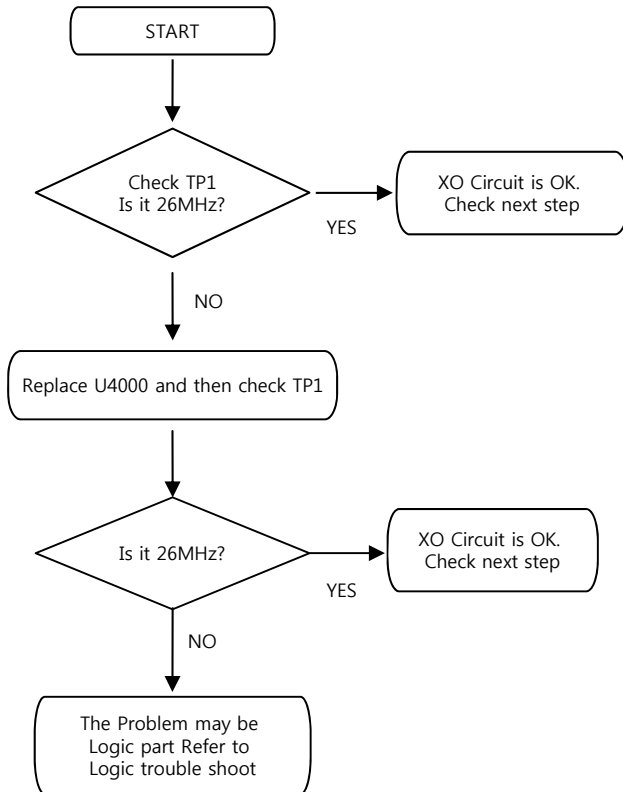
START

Check TP1
Is it 26MHz?

YES

XO Circuit is OK.
Check next step

NO

Replace U4000 and then check TP1

Is it 26MHz?

YES

XO Circuit is OK.
Check next step

NO

The Problem may be
Logic part Refer to
Logic trouble shoot